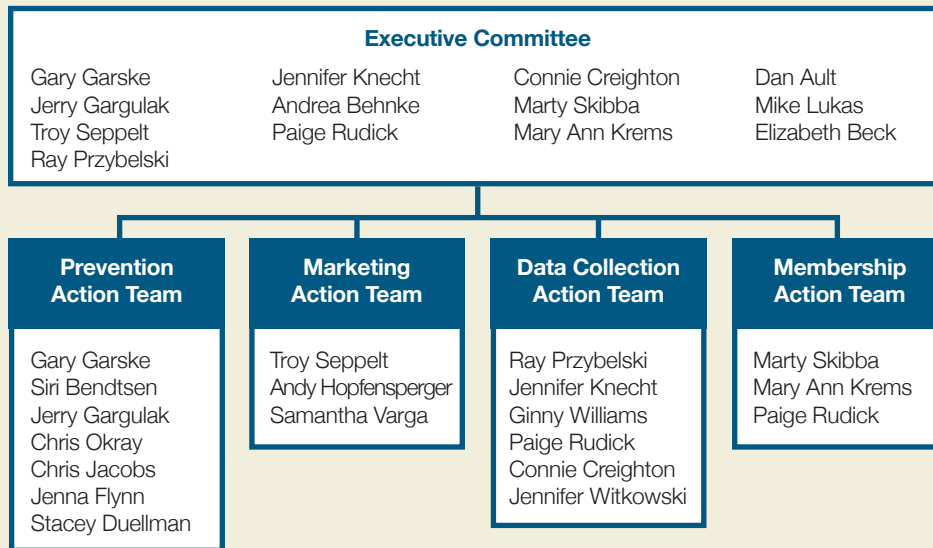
Executive Committee

Gary Garske
Jerry Gargulak
Troy Seppelt
Ray Przybelski

Jennifer Knecht
Andrea Behnke
Paige Rudick

Connie Creighton
Marty Skibba
Mary Ann Krems

Dan Ault
Mike Lukas
Elizabeth Beck

Prevention Action Team

Gary Garske
Siri Bendtsen
Jerry Gargulak
Chris Okray
Chris Jacobs
Jenna Flynn
Stacey Duellman

Marketing Action Team

Troy Seppelt
Andy Hopfensperger
Samantha Varga

Data Collection Action Team

Ray Przybelski
Jennifer Knecht
Ginny Williams
Paige Rudick
Connie Creighton
Jennifer Witkowski

Membership Action Team

Marty Skibba
Mary Ann Krems
Paige Rudick